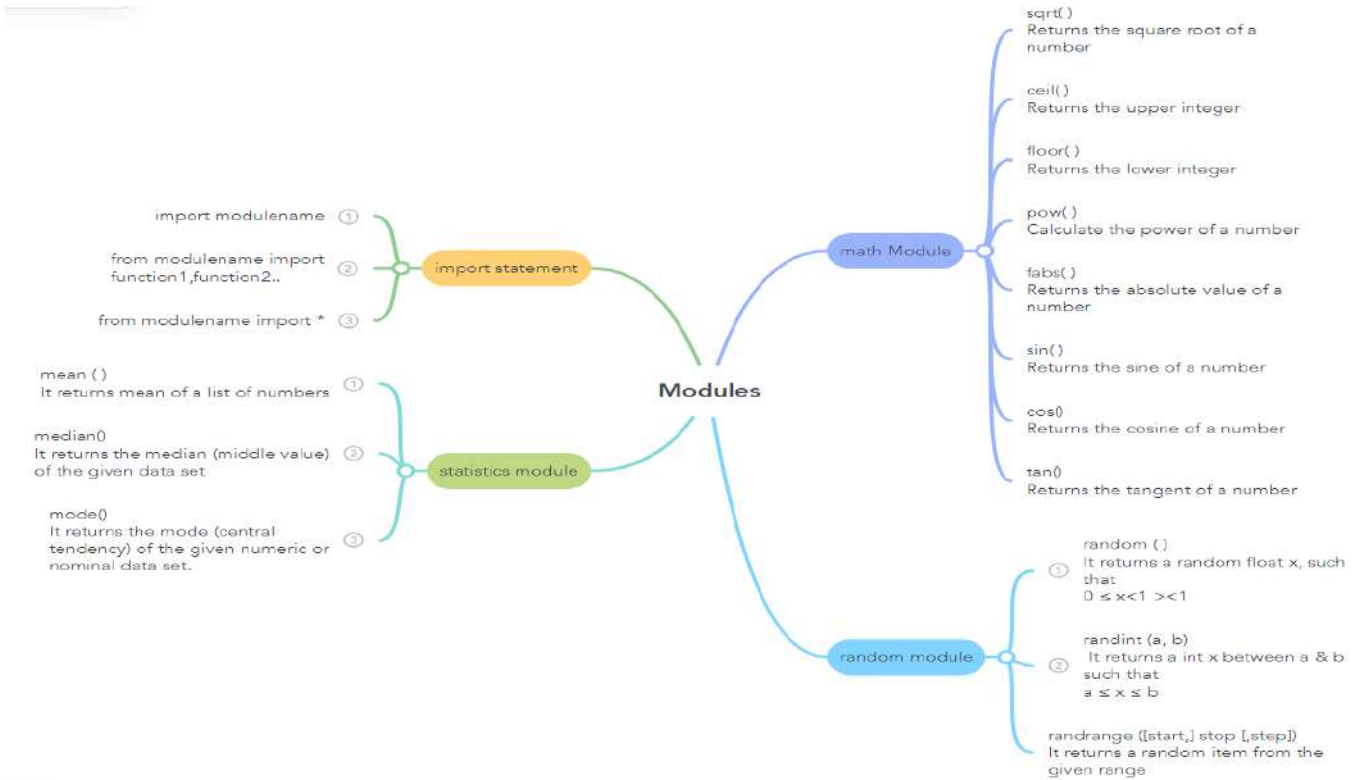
Modules

import statement

import modulename ①

from modulename import function1,function2.. ②

from modulename import * ③

statistics module

mean ( )
It returns mean of a list of numbers ①

median()
It returns the median (middle value) of the given data set ②

mode()
It returns the mode (central tendency) of the given numeric or nominal data set. ③

math Module

sqrt( )
Returns the square root of a number

ceil( )
Returns the upper integer

floor( )
Returns the lower integer

pow( )
Calculate the power of a number

fabs( )
Returns the absolute value of a number

sin( )
Returns the sine of a number

cos()
Returns the cosine of a number

tan()
Returns the tangent of a number

random module

① random ( )
It returns a random float x, such that
$0 \leq x<1$ ><1

② randint (a, b)
It returns a int x between a & b such that
$a \leq x \leq b$

randrange ([start,] stop [,step])
It returns a random item from the given range